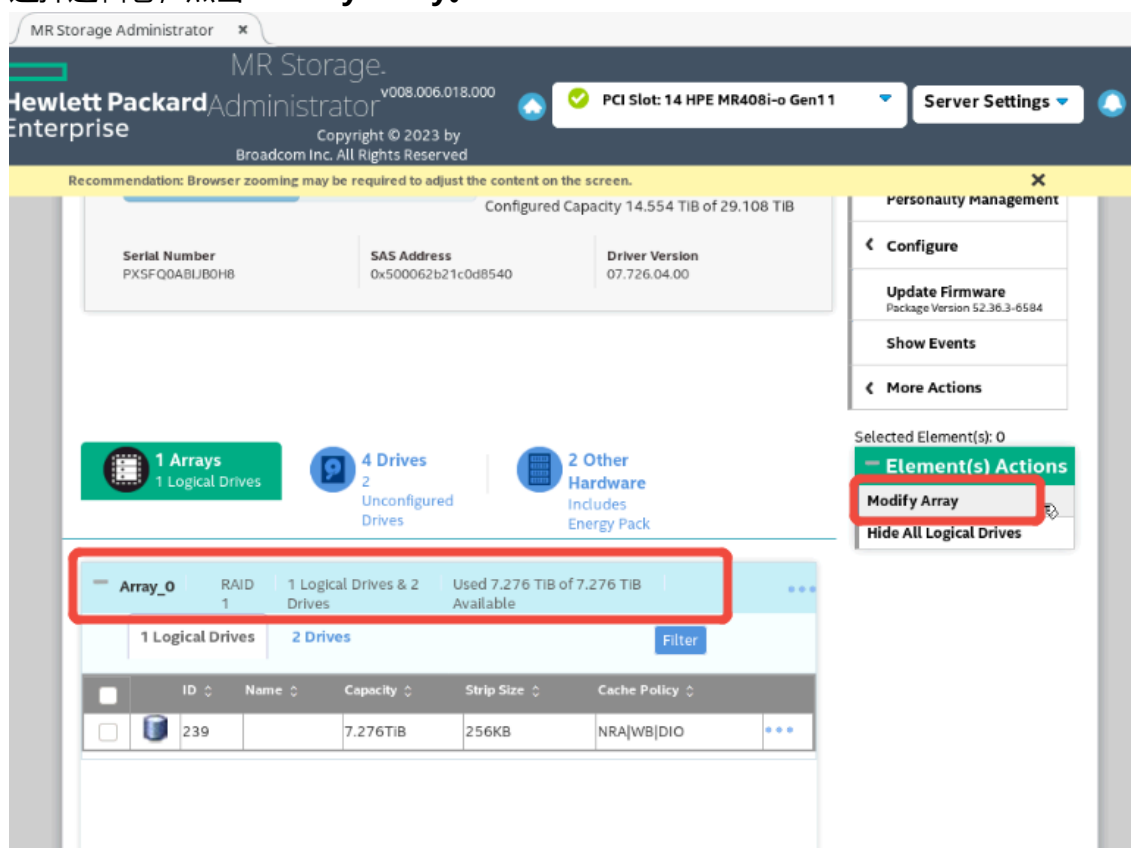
MR Storage Administrator ×

Hewlett Packard Enterprise MR Storage. Administrator v008.006.018.000 Copyright © 2023 by Broadcom Inc. All Rights Reserved

PCI Slot: 14 HPE MR408i-o Gen11

Server Settings

Recommendation: Browser zooming may be required to adjust the content on the screen.

Configured Capacity 14.554 TiB of 29.108 TiB

Serial Number
PXSFQ0ABIJB0H8

SAS Address
0x500062b21c0d8540

Driver Version
07.726.04.00

Personality Management

Configure

Update Firmware
Package Version 52.36.3-6584

Show Events

More Actions

Selected Element(s): 0

Element(s) Actions

Modify Array

Hide All Logical Drives

1 Arrays
1 Logical Drives

4 Drives
2 Unconfigured Drives

2 Other Hardware
Includes Energy Pack

Array_0 RAID 1 1 Logical Drives & 2 Drives Used 7.276 TiB of 7.276 TiB Available

1 Logical Drives 2 Drives Filter

| | ID | Name | Capacity | Strip Size | Cache Policy | |
|---|---|---|---|---|---|---|
| | 239 | | 7.276TiB | 256KB | NRA\|WB\|DIO | ••• |